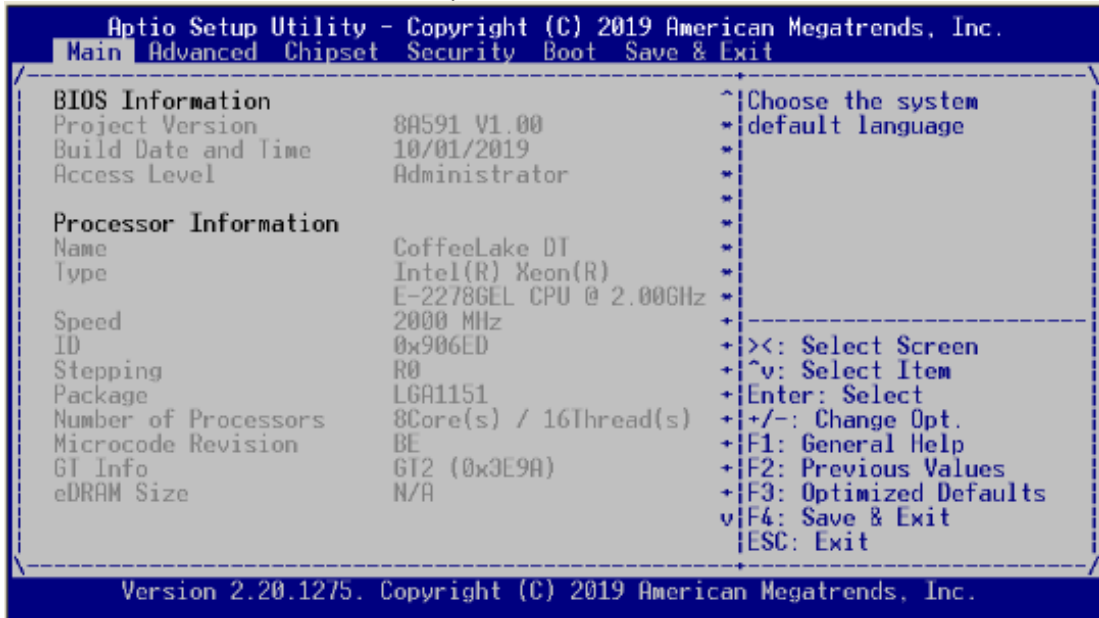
Aptio Setup Utility – Copyright (C) 2019 American Megatrends, Inc.
Main Advanced Chipset Security Boot Save & Exit

BIOS Information
Project Version 8A591 V1.00
Build Date and Time 10/01/2019
Access Level Administrator

Processor Information
Name CoffeeLake DT
Type Intel(R) Xeon(R) E-2278GEL CPU @ 2.00GHz
Speed 2000 MHz
ID 0x906ED
Stepping R0
Package LGA1151
Number of Processors 8Core(s) / 16Thread(s)
Microcode Revision BE
GT Info GT2 (0x3E9A)
eDRAM Size N/A

Choose the system default language

><: Select Screen
^v: Select Item
Enter: Select
+/–: Change Opt.
F1: General Help
F2: Previous Values
F3: Optimized Defaults
F4: Save & Exit
ESC: Exit

Version 2.20.1275. Copyright (C) 2019 American Megatrends, Inc.